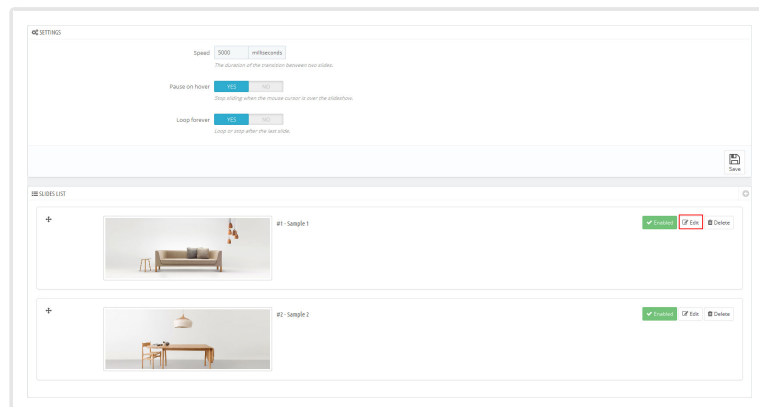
SETTINGS

Speed 5000 milliseconds
The duration of the transition between two slides.

Pause on hover YES NO
Stop sliding when the mouse cursor is over the slideshow.

Loop forever YES NO
Loop or stop after the last slide.

Save

SLIDES LIST

#1 - Sample 1
Enabled Edit Delete

#2 - Sample 2
Enabled Edit Delete